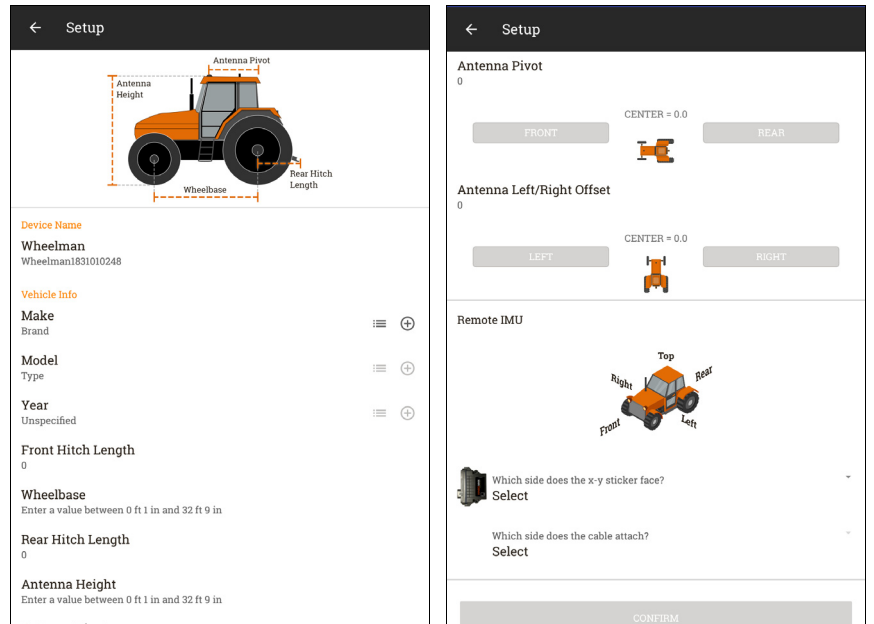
Setup

Antenna Pivot
Antenna Height
Rear Hitch Length
Wheelbase

Device Name
Wheelman
Wheelman1831010248

Vehicle Info
Make
Brand

Model
Type

Year
Unspecified

Front Hitch Length
0

Wheelbase
Enter a value between 0 ft 1 in and 32 ft 9 in

Rear Hitch Length
0

Antenna Height
Enter a value between 0 ft 1 in and 32 ft 9 in

Setup

Antenna Pivot
0

CENTER = 0.0
FRONT
REAR

Antenna Left/Right Offset
0

CENTER = 0.0
LEFT
RIGHT

Remote IMU

Top
Right
Rear
Front
Left

Which side does the x-y sticker face?
Select

Which side does the cable attach?
Select

CONFIRM